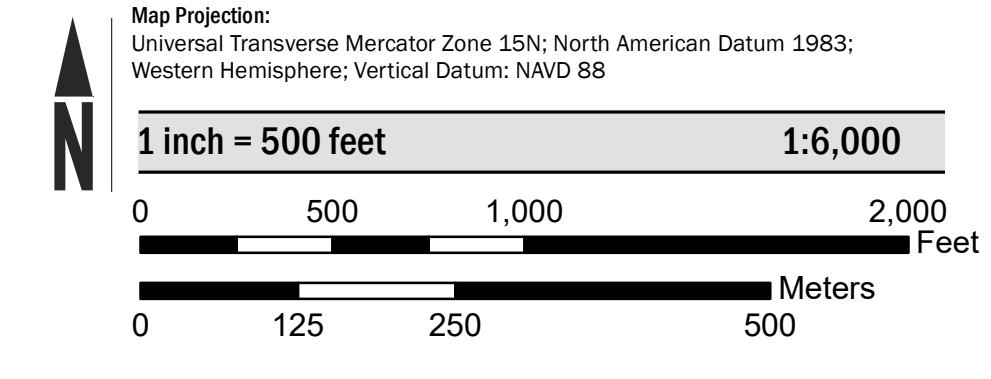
N

Map Projection:
Universal Transverse Mercator Zone 15N; North American Datum 1983; Western Hemisphere; Vertical Datum: NAVD 88

1 inch = 500 feet 1:6,000

0 500 1,000 2,000
Feet

Meters
0 125 250 500